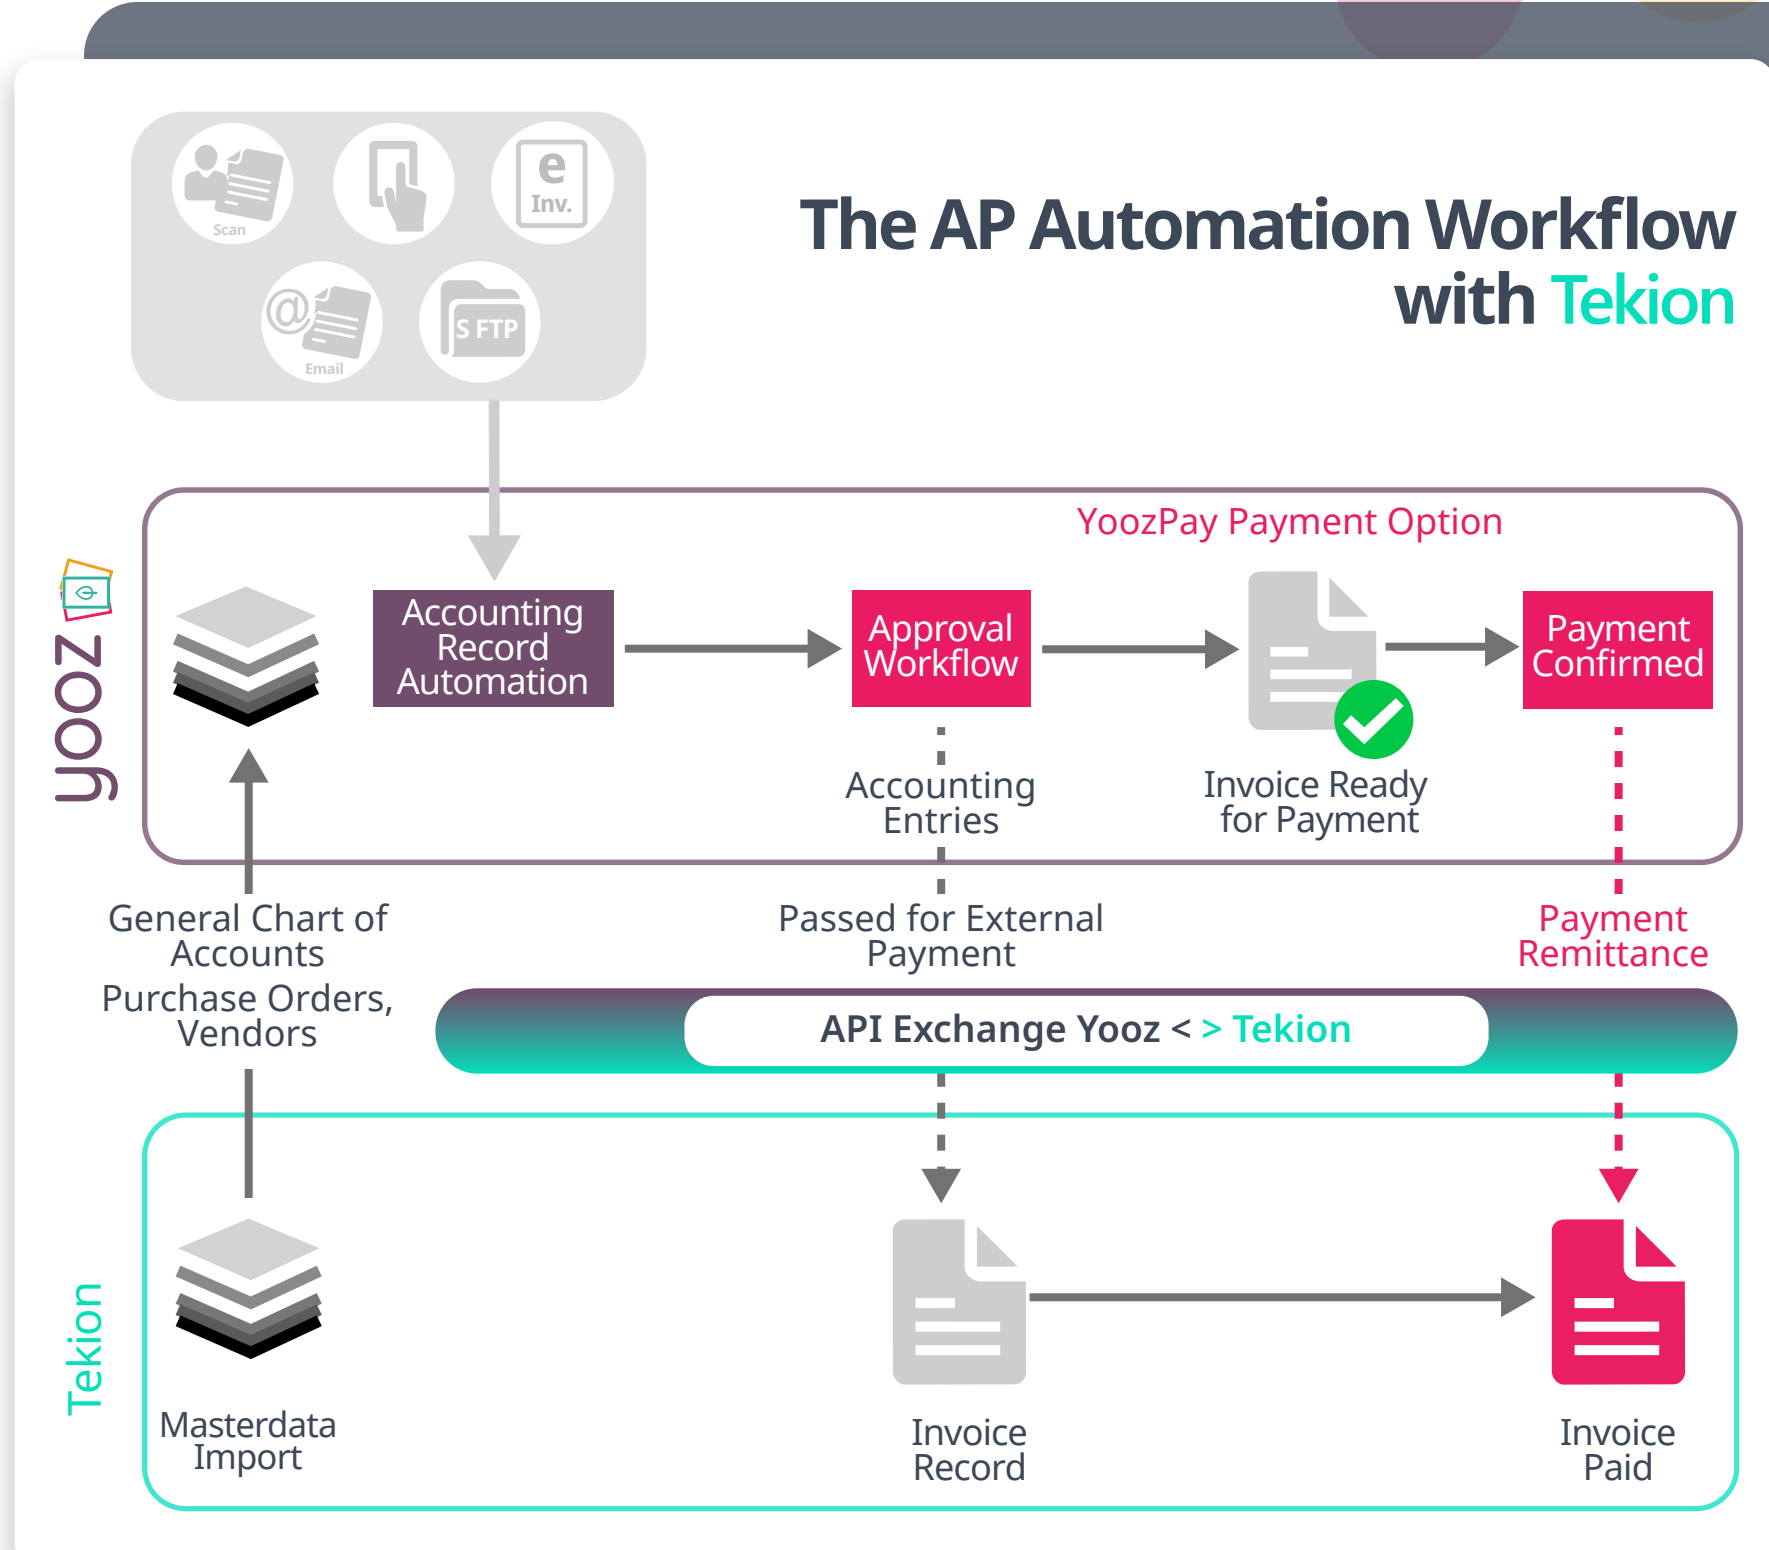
Scan

e
Inv.

Email

S FTP

The AP Automation Workflow with Tekion

yooz

YoozPay Payment Option

Accounting Record Automation

Approval Workflow

Payment Confirmed

Accounting Entries

Invoice Ready for Payment

General Chart of Accounts

Purchase Orders, Vendors

Passed for External Payment

Payment Remittance

API Exchange Yooz < > Tekion

Tekion

Masterdata Import

Invoice Record

Invoice Paid